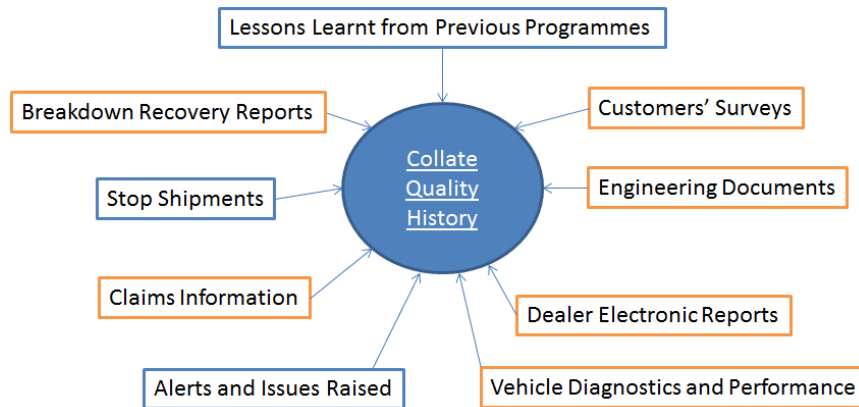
Lessons Learnt from Previous Programmes

Breakdown Recovery Reports

Customers' Surveys

Collate Quality History

Stop Shipments

Engineering Documents

Claims Information

Dealer Electronic Reports

Alerts and Issues Raised

Vehicle Diagnostics and Performance